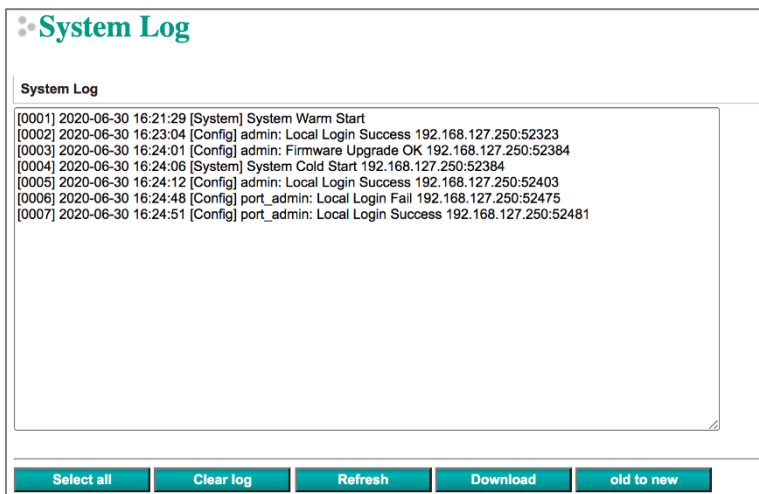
System Log

System Log

[0001] 2020-06-30 16:21:29 [System] System Warm Start
[0002] 2020-06-30 16:23:04 [Config] admin: Local Login Success 192.168.127.250:52323
[0003] 2020-06-30 16:24:01 [Config] admin: Firmware Upgrade OK 192.168.127.250:52384
[0004] 2020-06-30 16:24:06 [System] System Cold Start 192.168.127.250:52384
[0005] 2020-06-30 16:24:12 [Config] admin: Local Login Success 192.168.127.250:52403
[0006] 2020-06-30 16:24:48 [Config] port_admin: Local Login Fail 192.168.127.250:52475
[0007] 2020-06-30 16:24:51 [Config] port_admin: Local Login Success 192.168.127.250:52481

Select all | Clear log | Refresh | Download | old to new